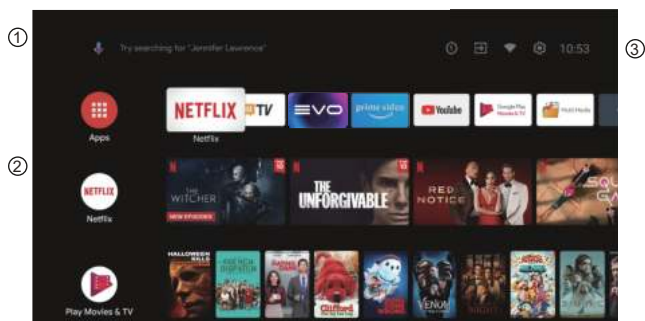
①

Try searching for "Jennifer Lawrence"

10:53

③

Apps

NETFLIX

Netflix

TV

EVO

prime video

YouTube

Google Play Movies & TV

Multi Media

②

NETFLIX

Netflix

THE WITCHER

NEW EPISODES

THE UNFORGIVABLE

RED NOTICE

SQU GA

HALLOWEEN KILLS

FRENCH DISPATCH

Clifford

VENOM

Play Movies & TV